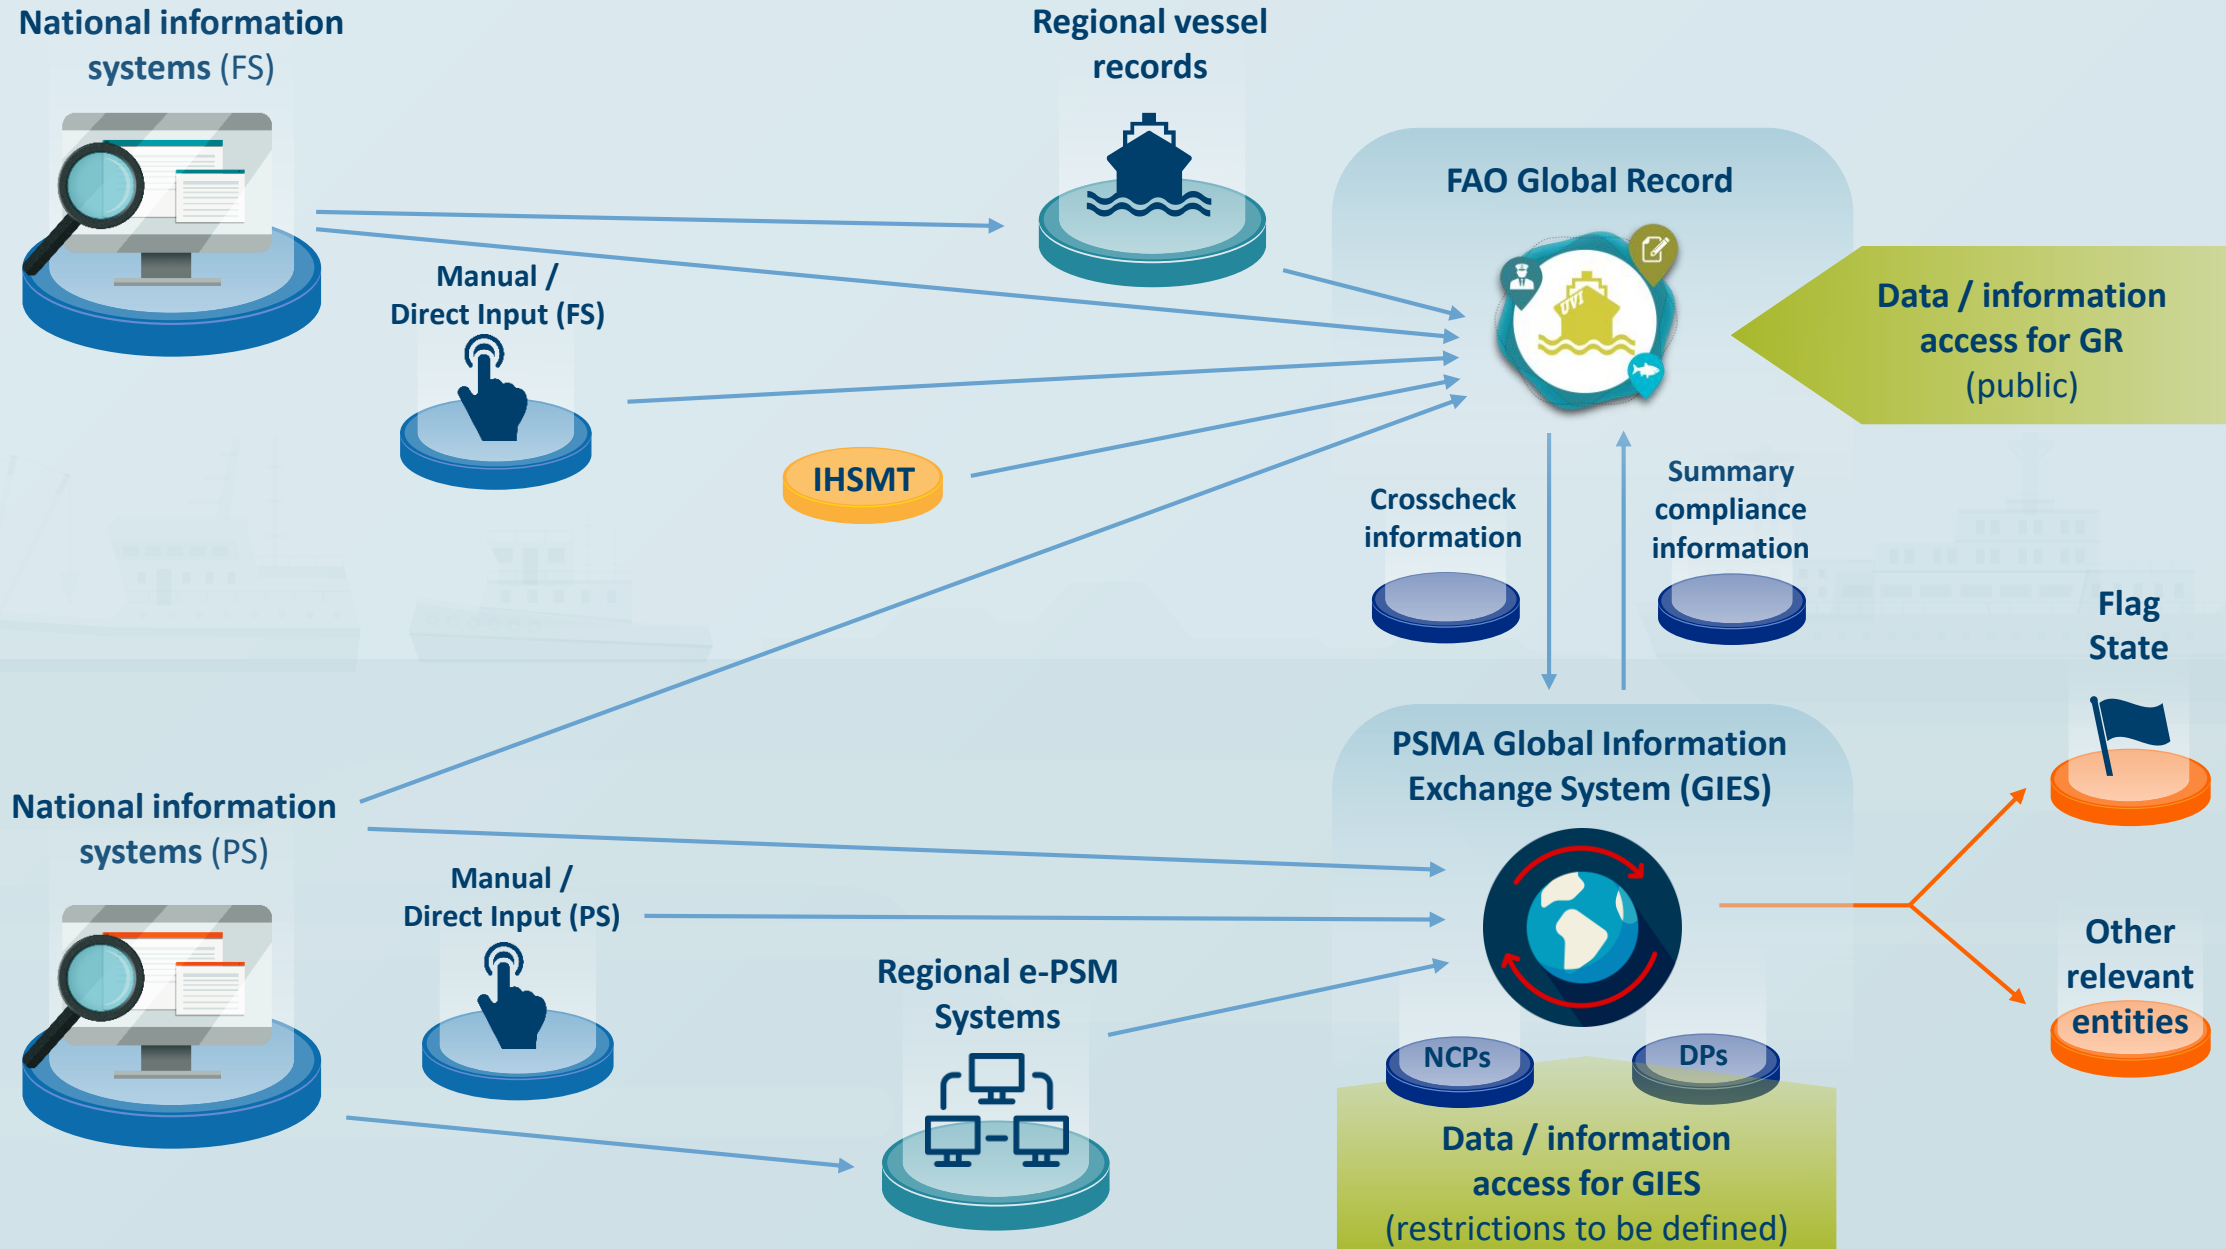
National information systems (FS)

Regional vessel records

Manual / Direct Input (FS)

FAO Global Record

UVI

Data / information access for GR (public)

IHSMT

Crosscheck information

Summary compliance information

Flag State

PSMA Global Information Exchange System (GIES)

National information systems (PS)

Manual / Direct Input (PS)

Regional e-PSM Systems

Other relevant entities

NCPs

DPs

Data / information access for GIES (restrictions to be defined)